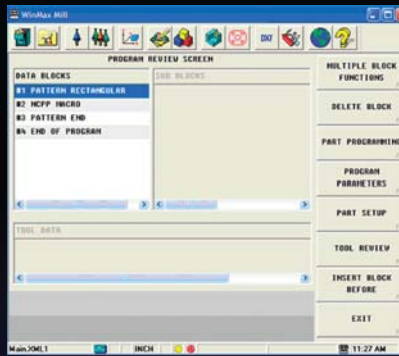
WinMax Mill

PROGRAM REVIEW SCREEN

DATA BLOCKS

#1 PATTERN RECTANGULAR
#2 MCPP MACRO
#3 PATTERN END
#4 END OF PROGRAM

SUB BLOCKS

TOOL DATA

MULTIPLE BLOCK FUNCTIONS

DELETE BLOCK

PART PROGRAMMING

PROGRAM PARAMETERS

PART SETUP

TOOL REVIEW

INSERT BLOCK BEFORE

EXIT

Main.XML1

INCH

11:27 AM